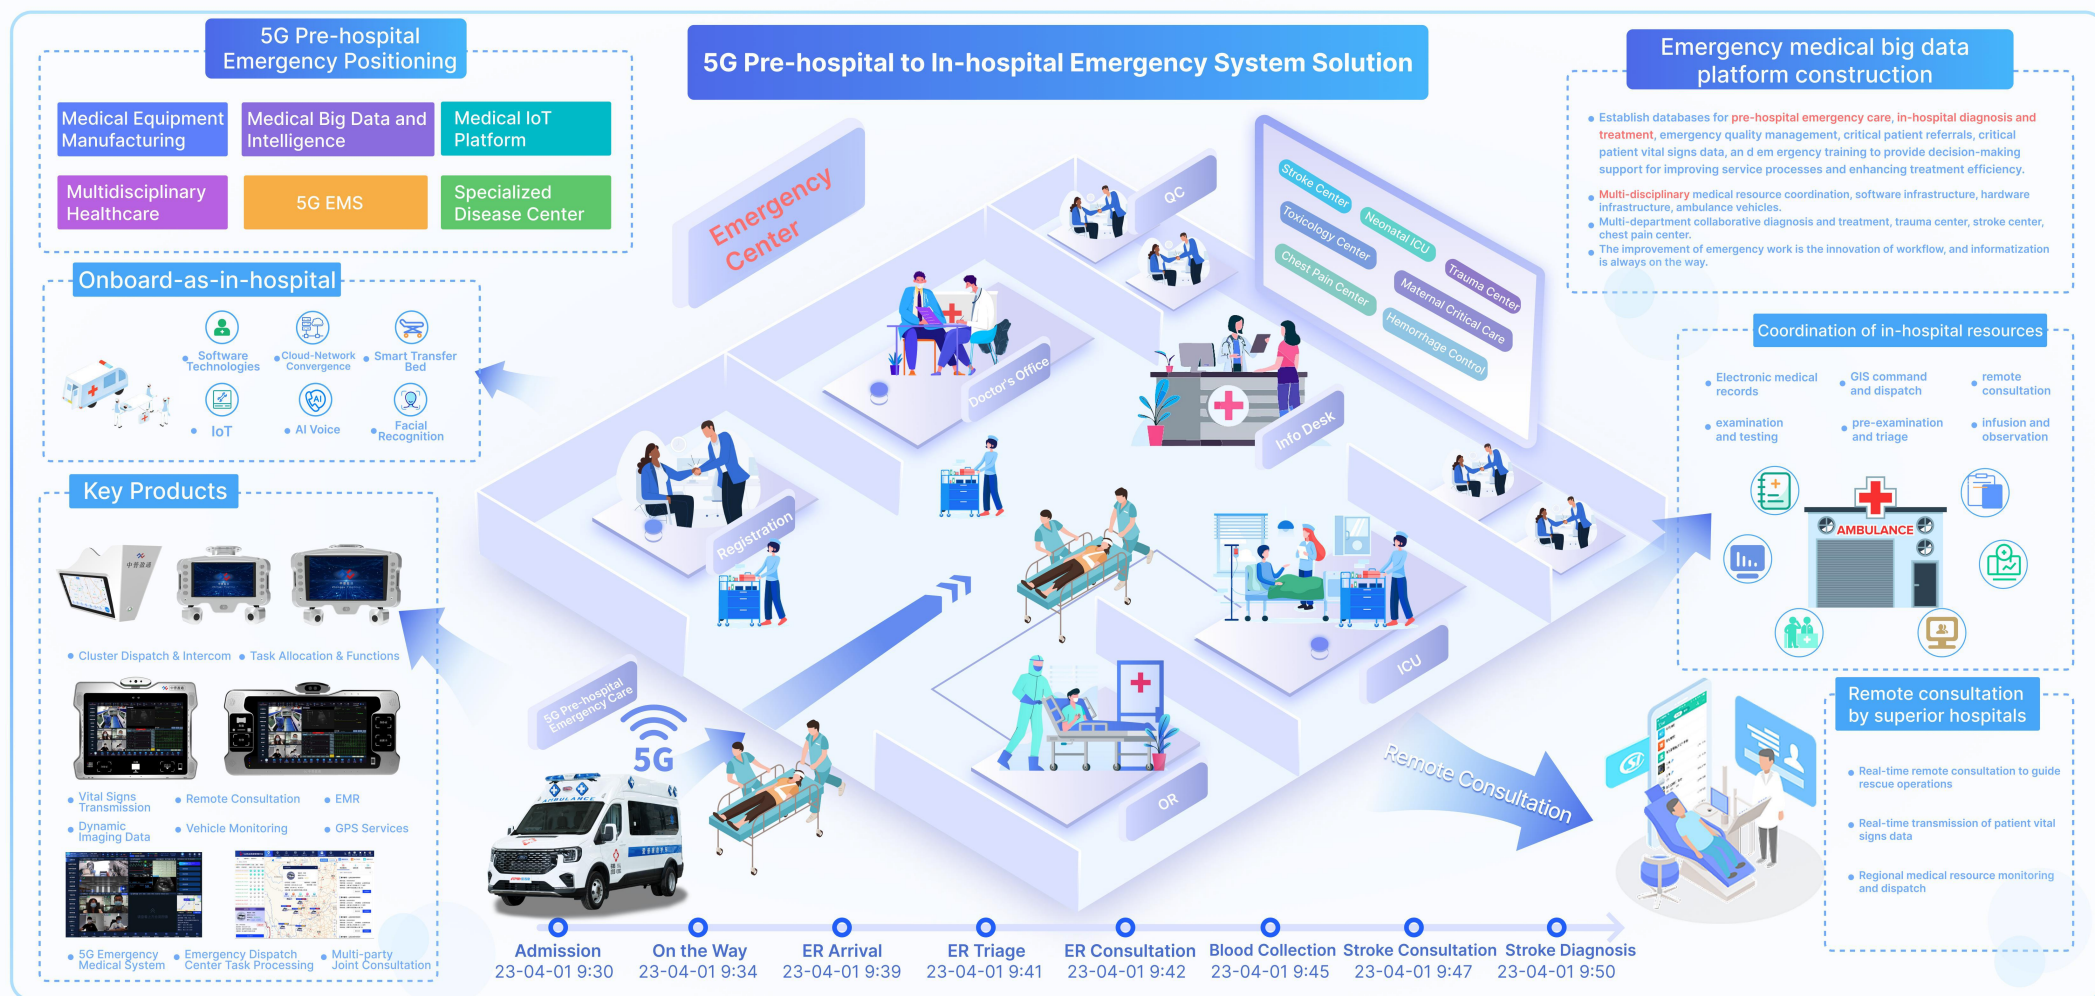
5G Pre-hospital Emergency Positioning

Medical Equipment Manufacturing
Medical Big Data and Intelligence
Medical IoT Platform
Multidisciplinary Healthcare
5G EMS
Specialized Disease Center

Onboard-as-in-hospital

Software Technologies
Cloud-Network Convergence
Smart Transfer Bed
IoT
AI Voice
Facial Recognition

Key Products

Cluster Dispatch & Intercom
Task Allocation & Functions
Vital Signs Transmission
Remote Consultation
EMR
Dynamic Imaging Data
Vehicle Monitoring
GPS Services
5G Emergency Medical System
Emergency Dispatch Center Task Processing
Multi-party Joint Consultation

5G Pre-hospital to In-hospital Emergency System Solution

Emergency Center
QC
Stroke Center
Neonatal ICU
Toxicology Center
Trauma Center
Chest Pain Center
Maternal Critical Care
Hemorrhage Control
Doctor's Office
Info Desk
Registration
ICU
OR
5G Pre-hospital Emergency Care
5G
AMBULANCE
Remote Consultation

Admission 23-04-01 9:30
On the Way 23-04-01 9:34
ER Arrival 23-04-01 9:39
ER Triage 23-04-01 9:41
ER Consultation 23-04-01 9:42
Blood Collection 23-04-01 9:45
Stroke Consultation 23-04-01 9:47
Stroke Diagnosis 23-04-01 9:50

Emergency medical big data platform construction

Establish databases for pre-hospital emergency care, in-hospital diagnosis and treatment, emergency quality management, critical patient referrals, critical patient vital signs data, an d em ergency training to provide decision-making support for improving service processes and enhancing treatment efficiency.
Multi-disciplinary medical resource coordination, software infrastructure, hardware infrastructure, ambulance vehicles.
Multi-department collaborative diagnosis and treatment, trauma center, stroke center, chest pain center.
The improvement of emergency work is the innovation of workflow, and informatization is always on the way.

Coordination of in-hospital resources

Electronic medical records
GIS command and dispatch
remote consultation
examination and testing
pre-examination and triage
infusion and observation
AMBULANCE

Remote consultation by superior hospitals

Real-time remote consultation to guide rescue operations
Real-time transmission of patient vital signs data
Regional medical resource monitoring and dispatch